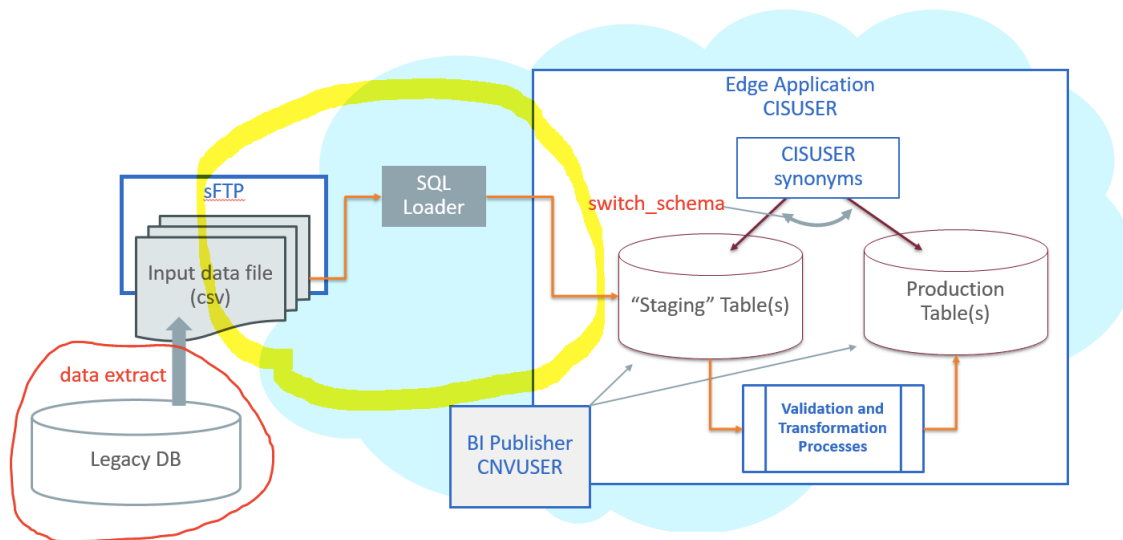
Edge Application
CISUSER

CISUSER
synonyms

sFTP

SQL
Loader

switch_schema

Input data file
(csv)

“Staging” Table(s)

Production
Table(s)

data extract

Legacy DB

BI Publisher
CNVUSER

Validation and
Transformation
Processes